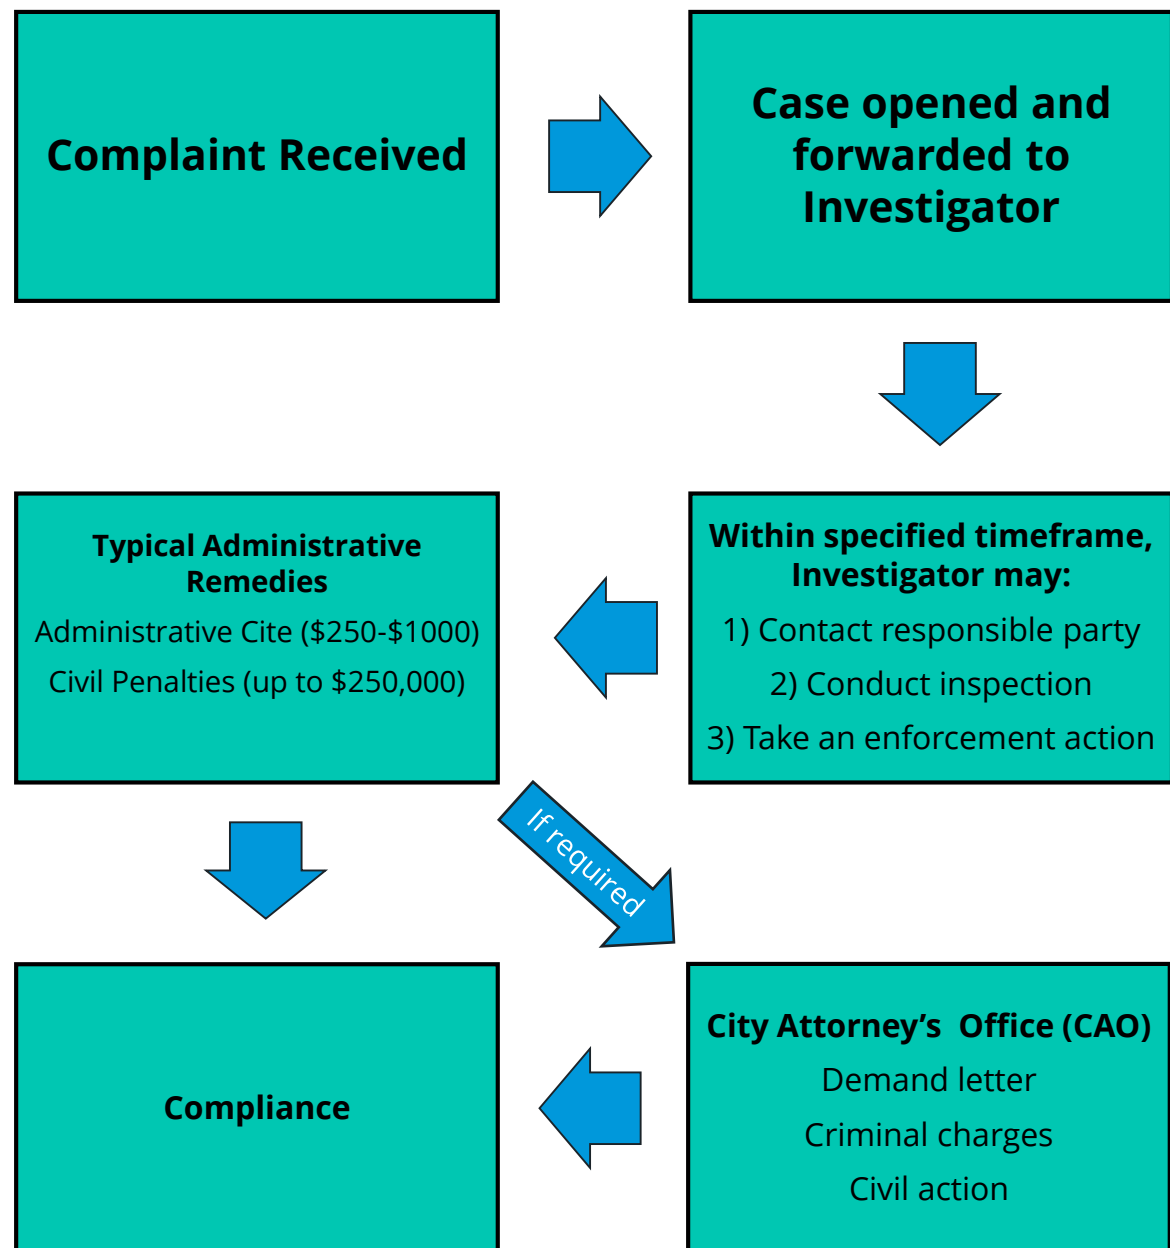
Complaint Received

Case opened and forwarded to Investigator

Within specified timeframe, Investigator may:

1) Contact responsible party

2) Conduct inspection

3) Take an enforcement action

Typical Administrative Remedies

Administrative Cite ($250-$1000)

Civil Penalties (up to $250,000)

If required

City Attorney's Office (CAO)

Demand letter

Criminal charges

Civil action

Compliance